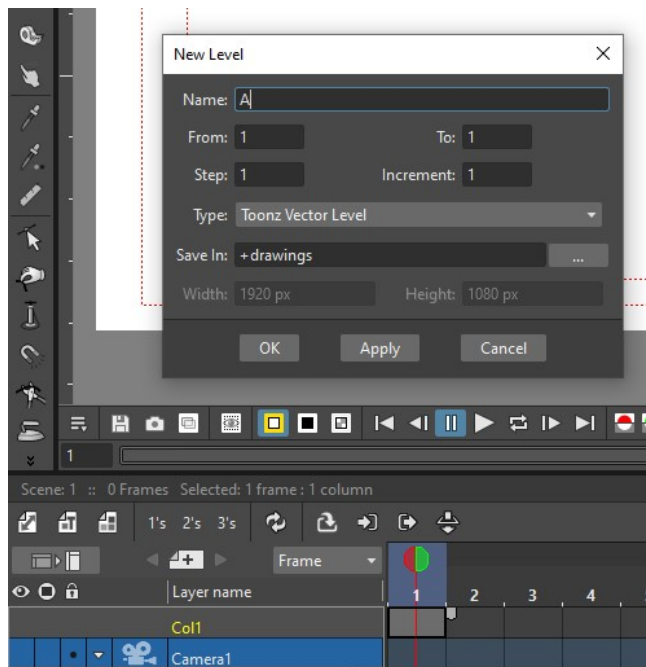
New Level

Name: A

From: 1

To: 1

Step: 1

Increment: 1

Type: Toonz Vector Level

Save In: +drawings

...

Width: 1920 px

Height: 1080 px

OK

Apply

Cancel

1

Scene: 1 :: 0 Frames Selected: 1 frame : 1 column

1's 2's 3's

Frame

Layer name

1 2 3 4

Col1

Camera1